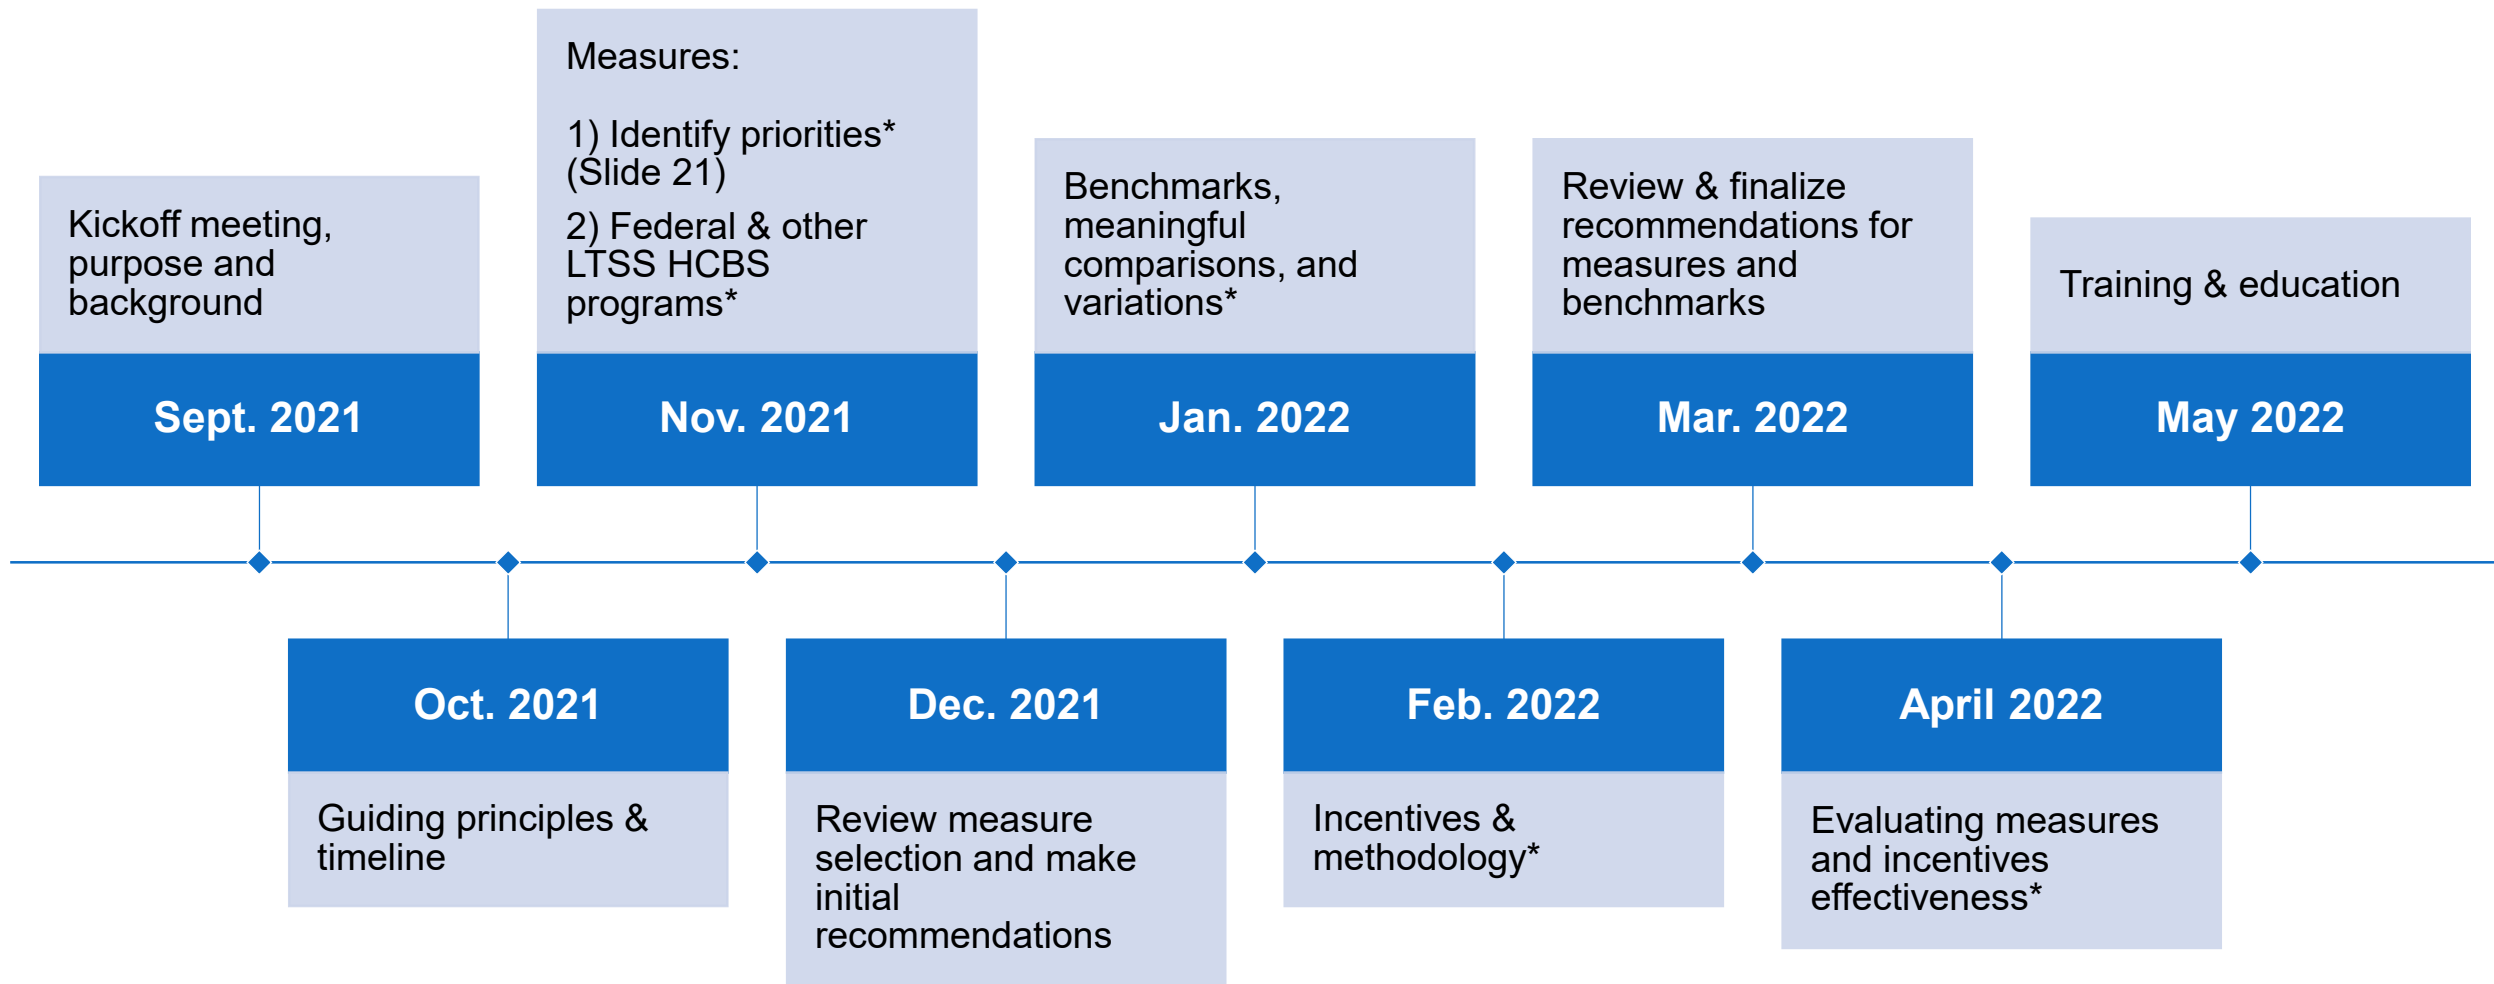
Kickoff meeting, purpose and background

Sept. 2021

Measures:

1) Identify priorities* (Slide 21)

2) Federal & other LTSS HCBS programs*

Nov. 2021

Benchmarks, meaningful comparisons, and variations*

Jan. 2022

Review & finalize recommendations for measures and benchmarks

Mar. 2022

Training & education

May 2022

Oct. 2021

Guiding principles & timeline

Dec. 2021

Review measure selection and make initial recommendations

Feb. 2022

Incentives & methodology*

April 2022

Evaluating measures and incentives effectiveness*